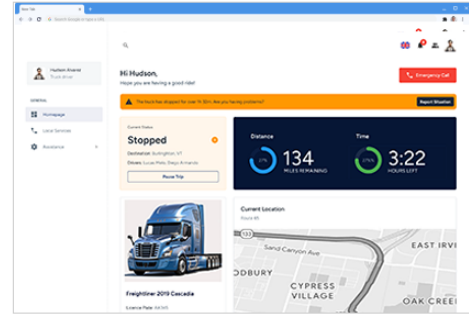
Hi Hudson,

Hope you are having a good ride!

Emergency Call

The truck has stopped for over 1h 30m. Are you having problems?

Report Situation

Hadleen Alvarez
Truck driver

GENERAL

Homepage

Local Services

Assistance

Current Status

Stopped

Destination: Burlington, VT

Drivers: Lucas Melo, Diego Armando

Pause Trip

Distance

134

MILES REMAINING

Time

3:22

HOURS LEFT

Freightliner 2019 Cascadia

License Plate:

Current Location

Route 80

SAND CANYON AVE

EAST IRVIN

ODBURY

CYPRESS VILLAGE

OAK CREE